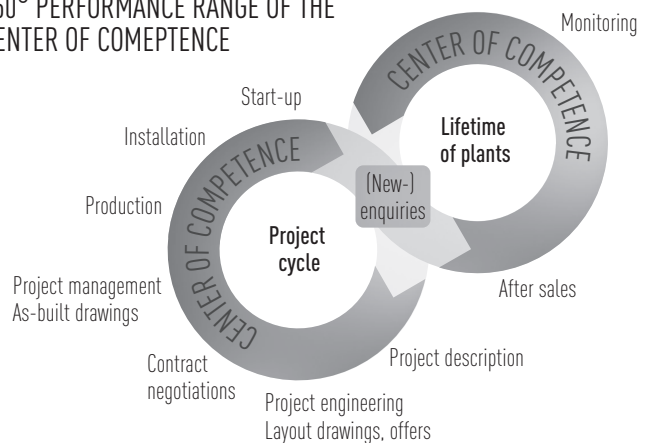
60° PERFORMANCE RANGE OF THE
CENTER OF COMEPTENCE

Monitoring

CENTER OF COMPETENCE

Lifetime of plants

Start-up

Installation

CENTER OF COMPETENCE

(New-) enquiries

Production

Project cycle

Project management
As-built drawings

After sales

Contract negotiations

Project description

Project engineering
Layout drawings, offers